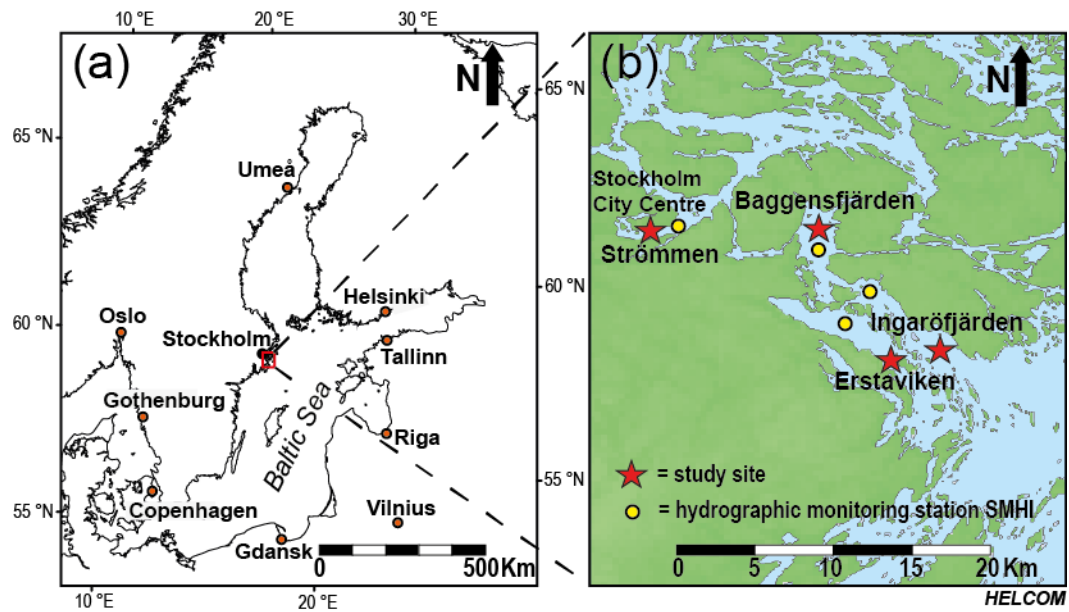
10 °E 20 °E 30 °E

(a)

N

65 °N

Umeå

60 °N

Oslo

Stockholm

Helsinki

Tallinn

Gothenburg

Baltic Sea

Riga

55 °N

Copenhagen

Vilnius

Gdansk

0 500 Km

10 °E 20 °E

(b)

N

65 °N

60 °N

55 °N

Stockholm City Centre

Strömmen

Baggensfjärden

Ingaröfjärden

Erstaviken

= study site

= hydrographic monitoring station SMHI

0 5 10 15 20 Km

HELCOM